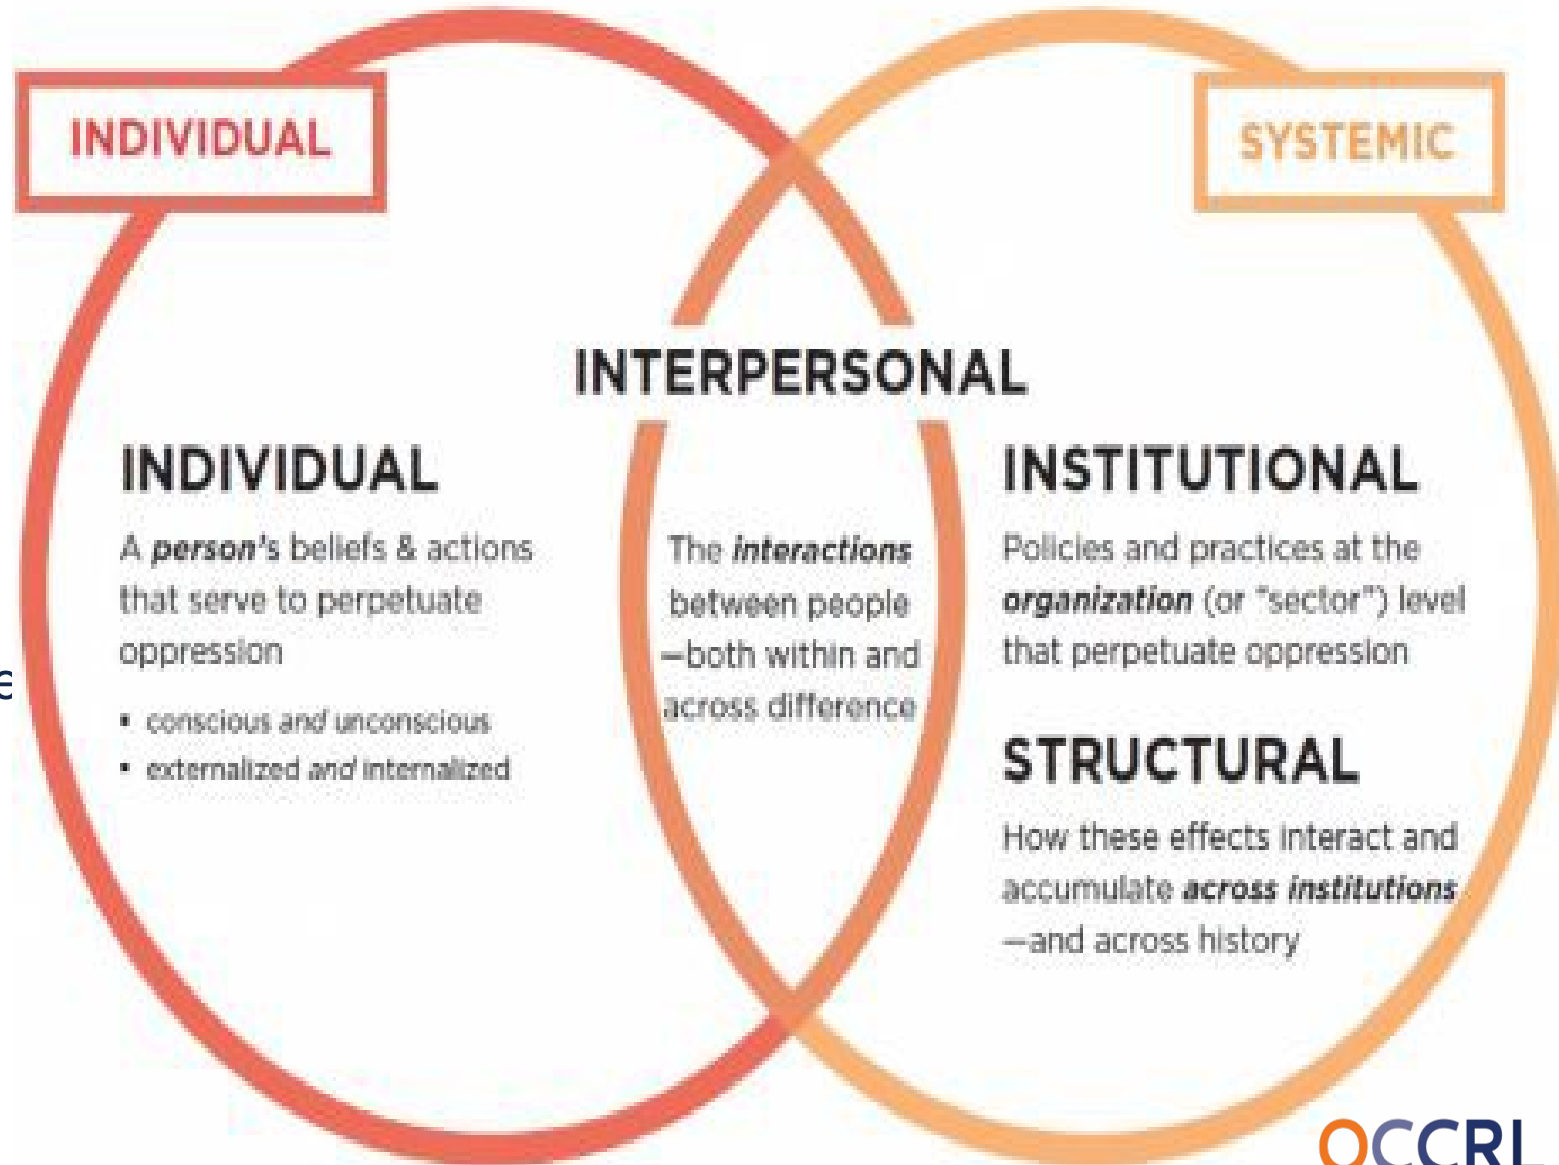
INDIVIDUAL

SYSTEMIC

INTERPERSONAL

INDIVIDUAL

A ***person***'s beliefs & actions that serve to perpetuate oppression

- *conscious and unconscious*
- *externalized and internalized*

The ***interactions*** between people —both within and across difference

INSTITUTIONAL

Policies and practices at the ***organization*** (or "sector") level that perpetuate oppression

STRUCTURAL

How these effects interact and accumulate ***across institutions*** —and across history

e

OCCRL